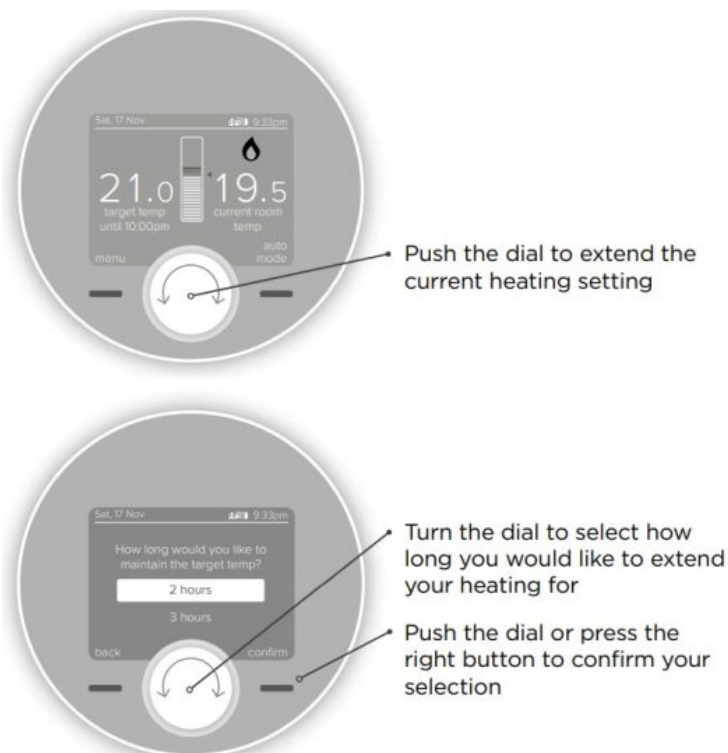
Sat, 17 Nov 9:33pm

21.0
target temp
until 10:00pm

19.5
current room
temp

menu

auto
mode

Push the dial to extend the current heating setting

Sat, 17 Nov 9:33pm

How long would you like to maintain the target temp?

2 hours

3 hours

back

confirm

Turn the dial to select how long you would like to extend your heating for

Push the dial or press the right button to confirm your selection